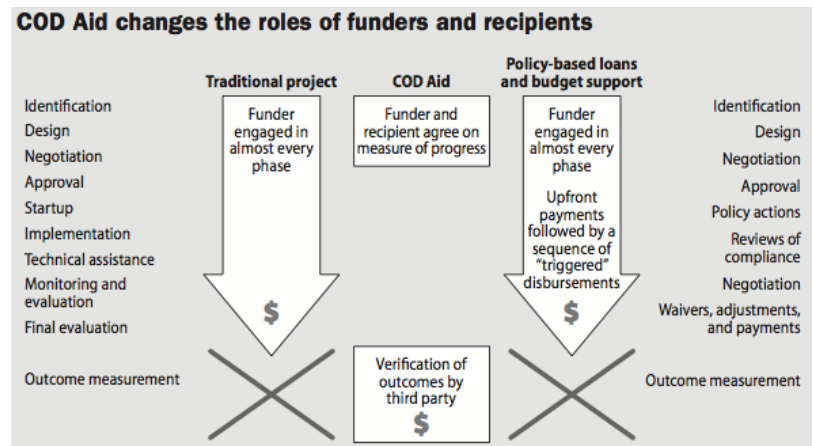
COD Aid changes the roles of funders and recipients

Identification
Design
Negotiation
Approval
Startup
Implementation
Technical assistance
Monitoring and evaluation
Final evaluation

Outcome measurement

Traditional project

Funder engaged in almost every phase

$

COD Aid

Funder and recipient agree on measure of progress

Verification of outcomes by third party

$

Policy-based loans and budget support

Funder engaged in almost every phase

Upfront payments followed by a sequence of "triggered" disbursements

$

Identification
Design
Negotiation
Approval
Policy actions
Reviews of compliance
Negotiation
Waivers, adjustments, and payments

Outcome measurement